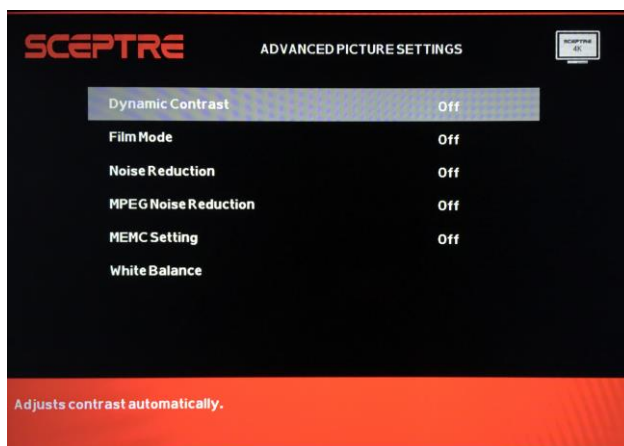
SCEPTRE

ADVANCED PICTURE SETTINGS

SCEPTRE 4K

| | |
|---|---|
| Dynamic Contrast | Off |
| Film Mode | Off |
| Noise Reduction | Off |
| MPEG Noise Reduction | Off |
| MEMC Setting | Off |
| White Balance | |

Adjusts contrast automatically.